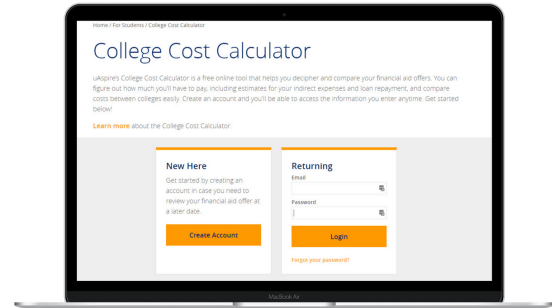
Home / For Students / College Cost Calculator

College Cost Calculator

uAspire's College Cost Calculator is a free online tool that helps you decipher and compare your financial aid offers. You can figure out how much you'll have to pay, including estimates for your indirect expenses and loan repayment, and compare costs between colleges easily. Create an account and you'll be able to access the information you enter anytime. Get started below!

Learn more about the College Cost Calculator.

New Here

Get started by creating an account in case you need to review your financial aid offer at a later date.

Create Account

Returning

Email

Password

Login

Forgot your password?

MacBook Air